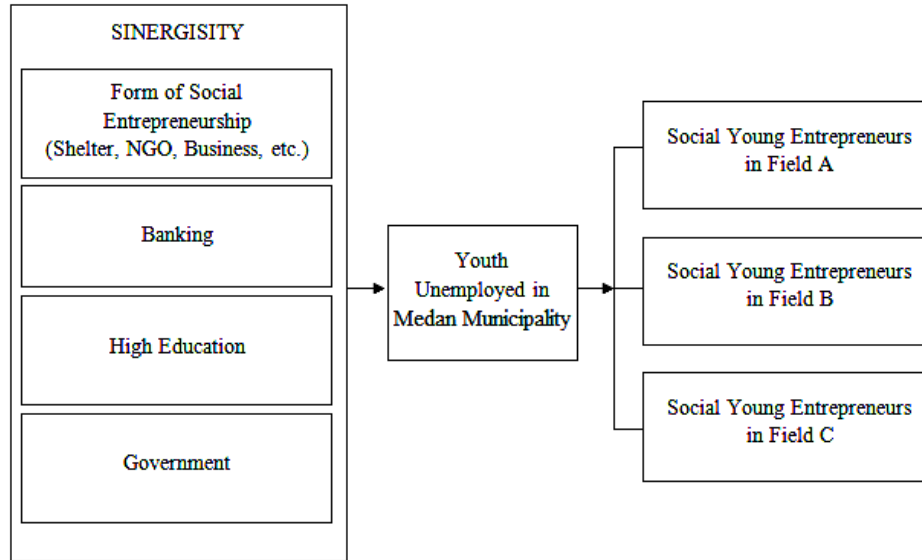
SINERGISITY

Form of Social Entrepreneurship (Shelter, NGO, Business, etc.)

Banking

High Education

Government

Youth Unemployed in Medan Municipality

Social Young Entrepreneurs in Field A

Social Young Entrepreneurs in Field B

Social Young Entrepreneurs in Field C